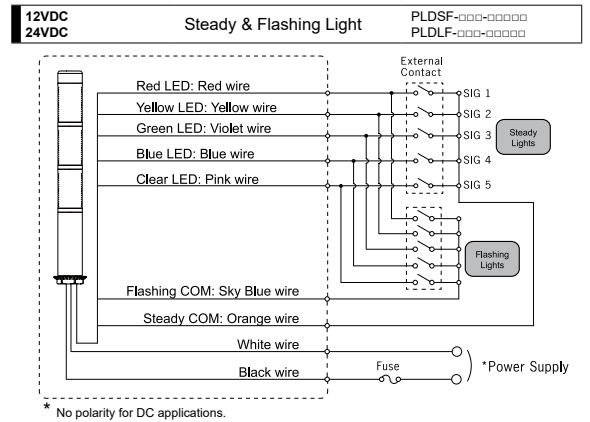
12VDC
24VDC

Steady & Flashing Light

PLDSF-□□□-□□□□□
PLDLF-□□□-□□□□□

External Contact

Red LED: Red wire
Yellow LED: Yellow wire
Green LED: Violet wire
Blue LED: Blue wire
Clear LED: Pink wire

SIG 1
SIG 2
SIG 3
SIG 4
SIG 5

Steady Lights

Flashing Lights

Flashing COM: Sky Blue wire
Steady COM: Orange wire
White wire
Black wire

Fuse

*Power Supply

* No polarity for DC applications.